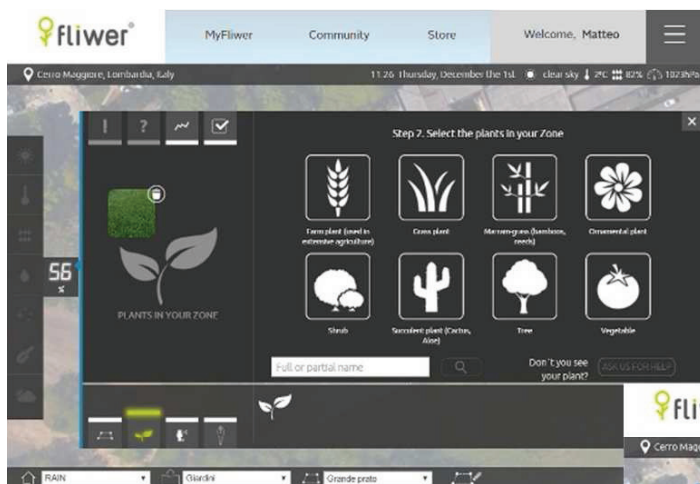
fliwer®

MyFliwer Community Store Welcome, Matteo

Cerro Maggiore, Lombardia, Italy

11:26 Thursday, December the 1st clear sky 2ºC 82% 1023hPa

! ? 

56 %

PLANTS IN YOUR ZONE

Step 2. Select the plants in your Zone

Farm plant (used in extensive agriculture)

Grass plant

Macram-grass (bamboo, reeds)

Ornamental plant

Shrub

Succulent plant (Cactus, Aloe)

Tree

Vegetable

Full or partial name

Don´t you see your plant?

ASK US FOR HELP

fli

Cerro Mag

RAIN

Giardini

Grande prato